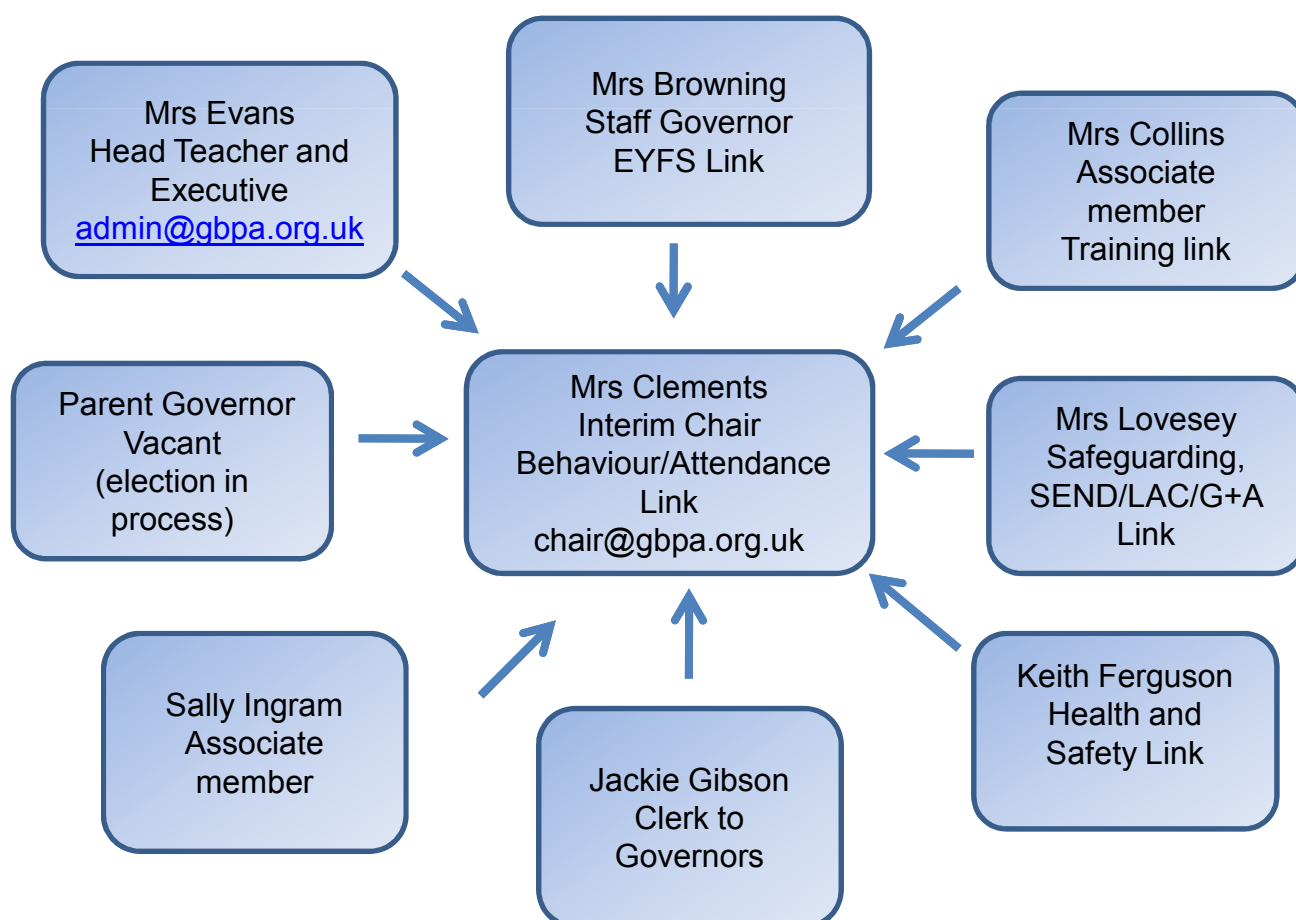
Mrs Evans
Head Teacher and Executive
admin@gbpa.org.uk

Mrs Browning
Staff Governor
EYFS Link

Mrs Collins
Associate member
Training link

Parent Governor
Vacant
(election in process)

Mrs Clements
Interim Chair
Behaviour/Attendance Link
chair@gbpa.org.uk

Mrs Lovesey
Safeguarding, SEND/LAC/G+A Link

Sally Ingram
Associate member

Jackie Gibson
Clerk to Governors

Keith Ferguson
Health and Safety Link